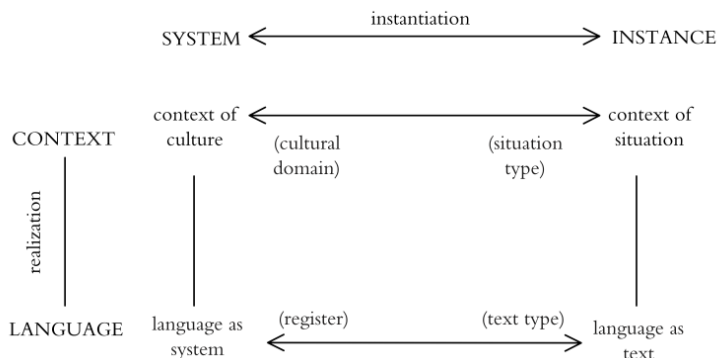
instantiation

SYSTEM

INSTANCE

context of culture

context of situation

CONTEXT

(cultural domain)

(situation type)

realization

LANGUAGE

language as system

(register)

(text type)

language as text